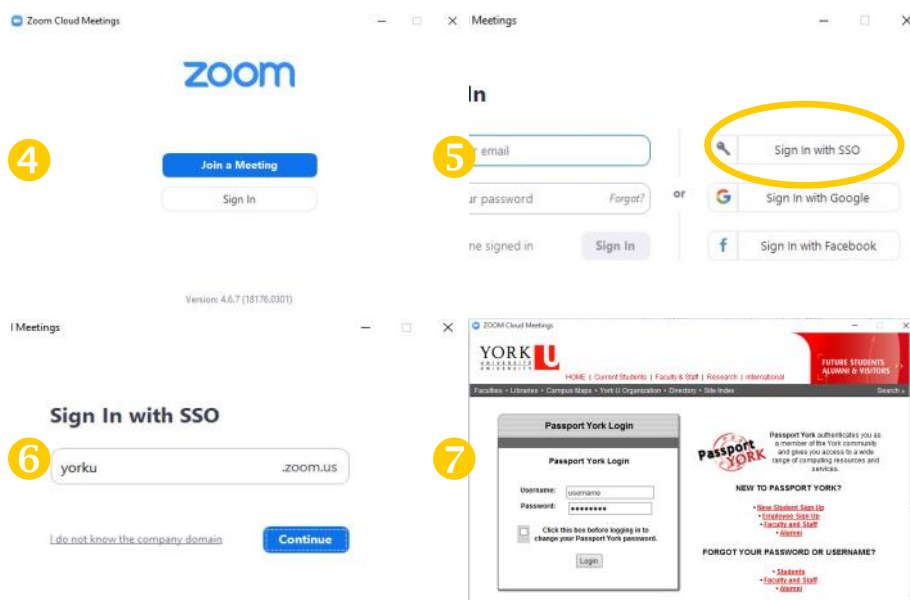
Zoom Cloud Meetings

zoom

4

Join a Meeting

Sign In

Version: 4.6.7 (18176.0301)

Meetings

In

5

email

password Forgot?

me signed in Sign In

or

Sign In with SSO

Sign In with Google

Sign In with Facebook

Meetings

Sign In with SSO

6

yorku .zoom.us

I do not know the company domain

Continue

ZOOM Cloud Meetings

YORK U UNIVERSITY

HOME | Current Students | Faculty & Staff | Research | International

FUTURE STUDENTS ALUMNI & VISITORS

Faculties • Libraries • Campus Maps • York U Organization • Directory • Site Index

Search

7

Passport York Login

Passport York Login

Username: username

Password: ••••••••

Click this box before logging in to change your Passport York password.

Login

Passport YORK

Passport York authenticates you as a member of the York community and gives you access to a wide range of computing resources and services.

NEW TO PASSPORT YORK?

• New Student Sign Up
• Employee Sign Up
• Faculty and Staff
• Alumni

FORGOT YOUR PASSWORD OR USERNAME?

• Students
• Faculty and Staff
• Alumni